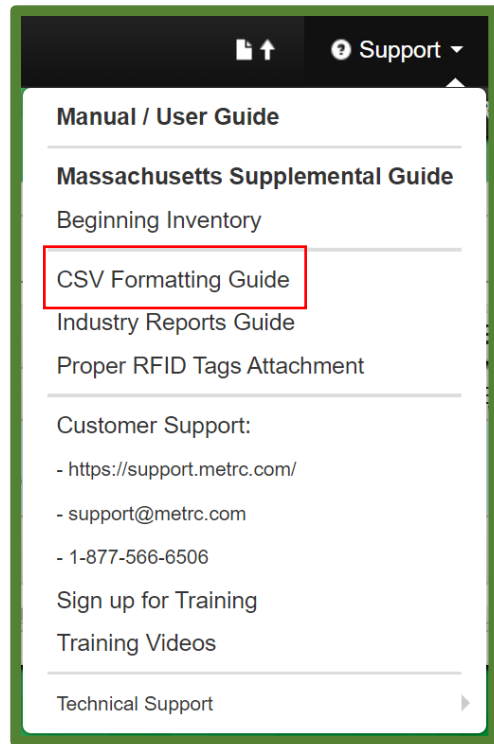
Support

Manual / User Guide

Massachusetts Supplemental Guide

Beginning Inventory

CSV Formatting Guide

Industry Reports Guide

Proper RFID Tags Attachment

Customer Support:

- https://support.metrc.com/

- support@metrc.com

- 1-877-566-6506

Sign up for Training

Training Videos

Technical Support